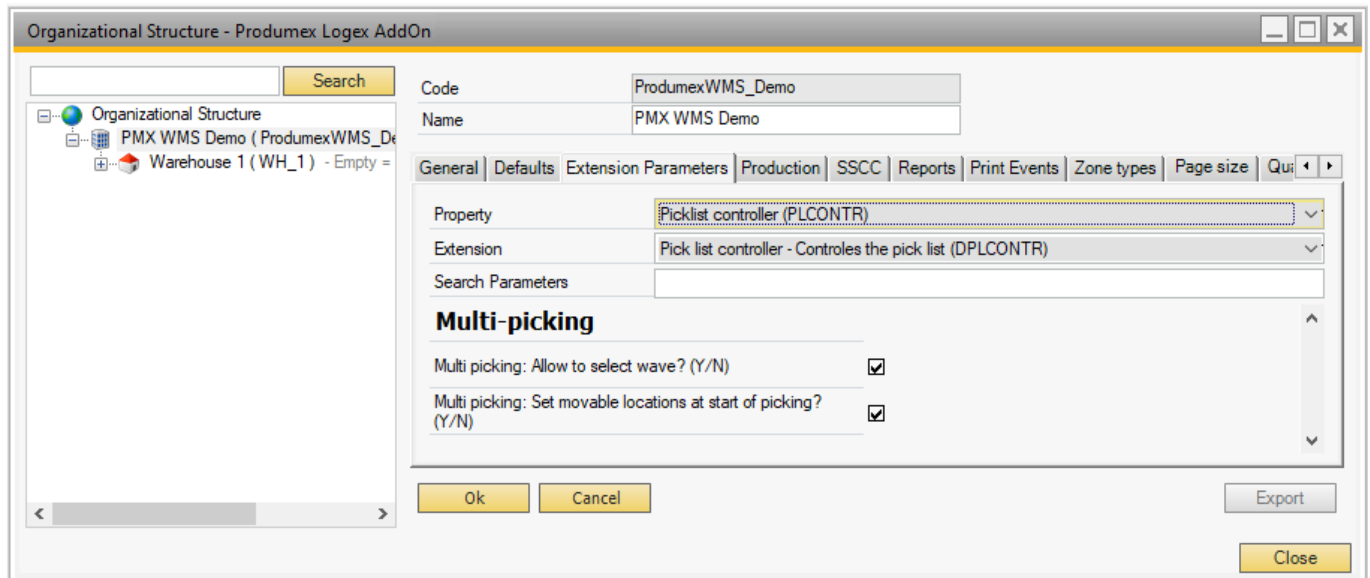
Organizational Structure - Produmex Logex AddOn

Search

Organizational Structure
PMX WMS Demo ( ProdumexWMS_De
Warehouse 1 ( WH_1 ) - Empty =

Code ProdumexWMS_Demo
Name PMX WMS Demo

General | Defaults | Extension Parameters | Production | SSCC | Reports | Print Events | Zone types | Page size | Qu

Property Picklist controller (PLCONTR)
Extension Pick list controller - Controles the pick list (DPLCONTR)
Search Parameters

Multi-picking

Multi picking: Allow to select wave? (Y/N) ☑
Multi picking: Set movable locations at start of picking? (Y/N) ☑

Ok Cancel Export

Close